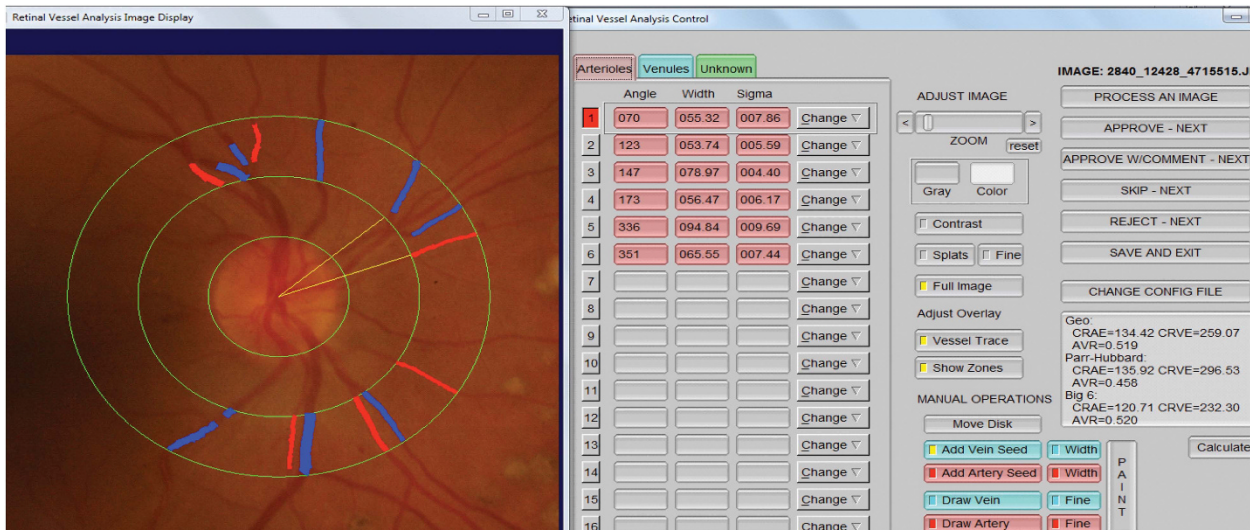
Retinal Vessel Analysis Image Display

etinal Vessel Analysis Control

Arterioles Venules Unknown

| | Angle | Width | Sigma | |
|---|---|---|---|---|
| 1 | 070 | 055.32 | 007.86 | Change |
| 2 | 123 | 053.74 | 005.59 | Change |
| 3 | 147 | 078.97 | 004.40 | Change |
| 4 | 173 | 056.47 | 006.17 | Change |
| 5 | 336 | 094.84 | 009.69 | Change |
| 6 | 351 | 065.55 | 007.44 | Change |
| 7 | | | | Change |
| 8 | | | | Change |
| 9 | | | | Change |
| 10 | | | | Change |
| 11 | | | | Change |
| 12 | | | | Change |
| 13 | | | | Change |
| 14 | | | | Change |
| 15 | | | | Change |
| 16 | | | | Change |

ADJUST IMAGE
ZOOM
reset
Gray Color
Contrast
Splats Fine
Full Image
Adjust Overlay
Vessel Trace
Show Zones
MANUAL OPERATIONS
Move Disk
Add Vein Seed Width
Add Artery Seed Width
Draw Vein Fine
Draw Artery Fine
PAINT

IMAGE: 2840_12428_4715515.J
PROCESS AN IMAGE
APPROVE - NEXT
APPROVE W/COMMENT - NEXT
SKIP - NEXT
REJECT - NEXT
SAVE AND EXIT
CHANGE CONFIG FILE

Geo:
CRAE=134.42 CRVE=259.07
AVR=0.519
Parr-Hubbard:
CRAE=135.92 CRVE=296.53
AVR=0.458
Big 6:
CRAE=120.71 CRVE=232.30
AVR=0.520

Calculate